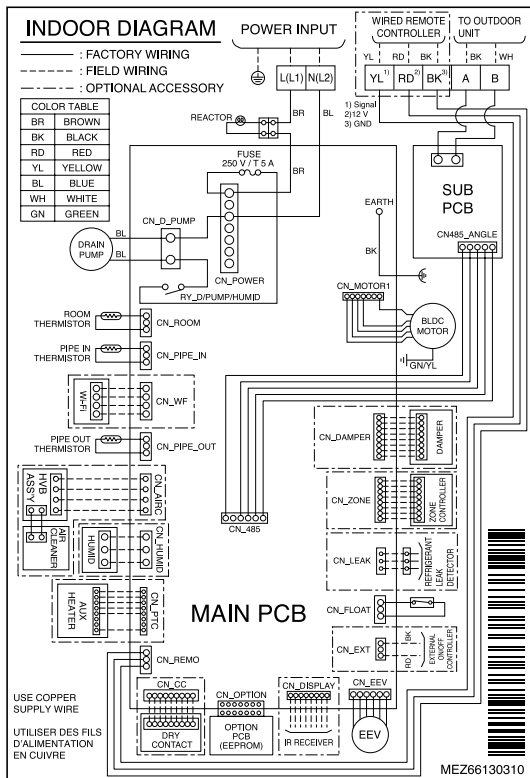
INDOOR DIAGRAM

: FACTORY WIRING
: FIELD WIRING
: OPTIONAL ACCESSORY

| COLOR TABLE | |
|---|---|
| BR | BROWN |
| BK | BLACK |
| RD | RED |
| YL | YELLOW |
| BL | BLUE |
| WH | WHITE |
| GN | GREEN |

POWER INPUT

L(L1) N(L2)

WIRED REMOTE CONTROLLER

YL RD BK

$YL^{1)}$ $RD^{2)}$ $BK^{3)}$

1) Signal
2) 12 V
3) GND

TO OUTDOOR UNIT

BK WH

A B

REACTOR

BR BL

FUSE
250 V / T 5 A

BR

SUB PCB

EARTH

BK

CN485_ANGLE

CN_D_PUMP

BL

DRAIN PUMP

BL

CN_POWER

RY_D/PUMP/HUMID

CN_MOTOR1

BLDC MOTOR

GN/YL

ROOM THERMISTOR

CN_ROOM

PIPE IN THERMISTOR

CN_PIPE_IN

WI-FI

CN_WF

PIPE OUT THERMISTOR

CN_PIPE_OUT

HVB ASS'Y

AIR CLEANER

CN_AIRC

HUMID

CN_HUMID

AUX HEATER

CN_PTC

CN_485

CN_DAMPER

DAMPER

CN_ZONE

ZONE CONTROLLER

CN_LEAK

REFRIGERANT LEAK DETECTOR

MAIN PCB

CN_FLOAT

CN_EXT

BK RD

EXTERNAL ON/OFF CONTROLLER

CN_REMO

CN_CC

DRY CONTACT

CN_OPTION

OPTION PCB (EEPROM)

CN_DISPLAY

IR RECEIVER

CN_EEV

EEV

USE COPPER SUPPLY WIRE

UTILISER DES FILS D'ALIMENTATION EN CUIVRE

MEZ66130310